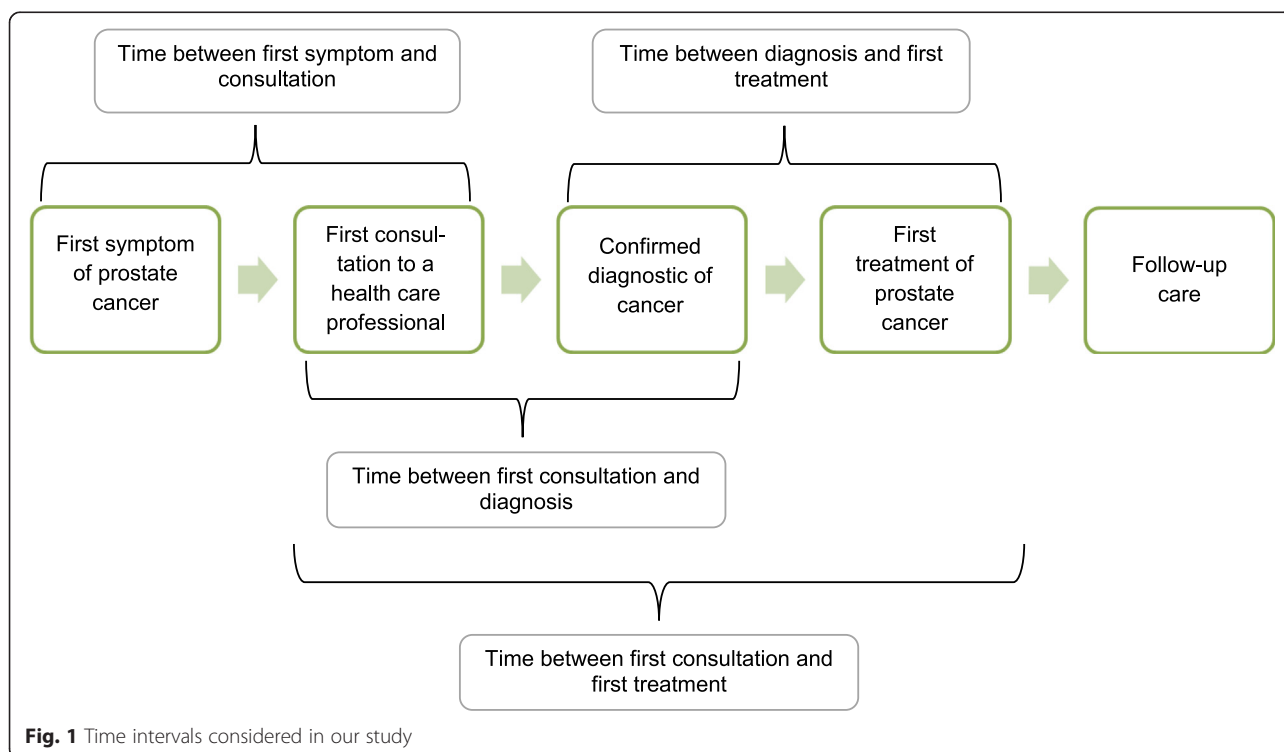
Time between first symptom and consultation

Time between diagnosis and first treatment

First symptom of prostate cancer

First consultation to a health care professional

Confirmed diagnostic of cancer

First treatment of prostate cancer

Follow-up care

Time between first consultation and diagnosis

Time between first consultation and first treatment

**Fig. 1** Time intervals considered in our study